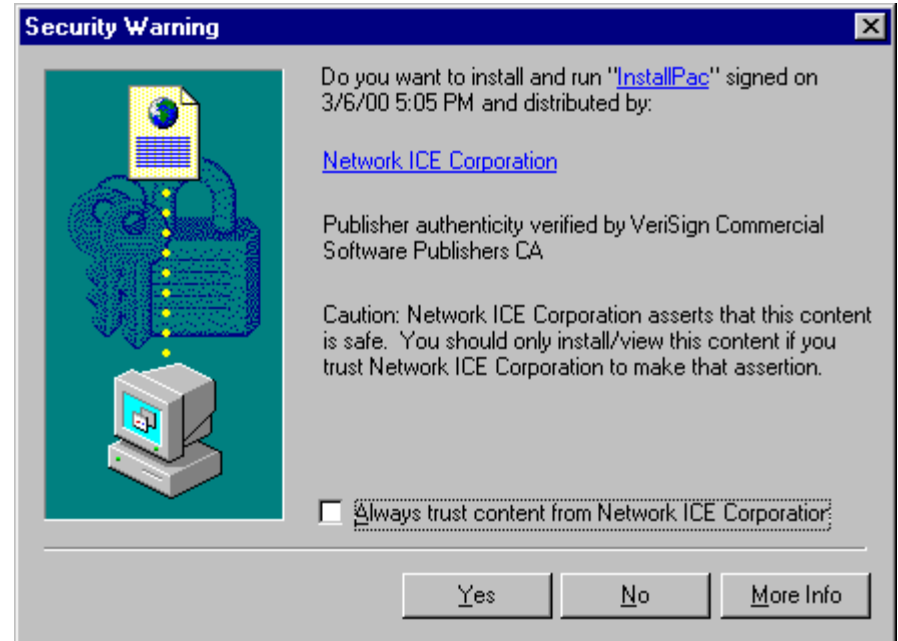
Security Warning

Do you want to install and run "InstallPac" signed on 3/6/00 5:05 PM and distributed by:

Network ICE Corporation

Publisher authenticity verified by VeriSign Commercial Software Publishers CA

Caution: Network ICE Corporation asserts that this content is safe. You should only install/view this content if you trust Network ICE Corporation to make that assertion.

Always trust content from Network ICE Corporatior

Yes No More Info